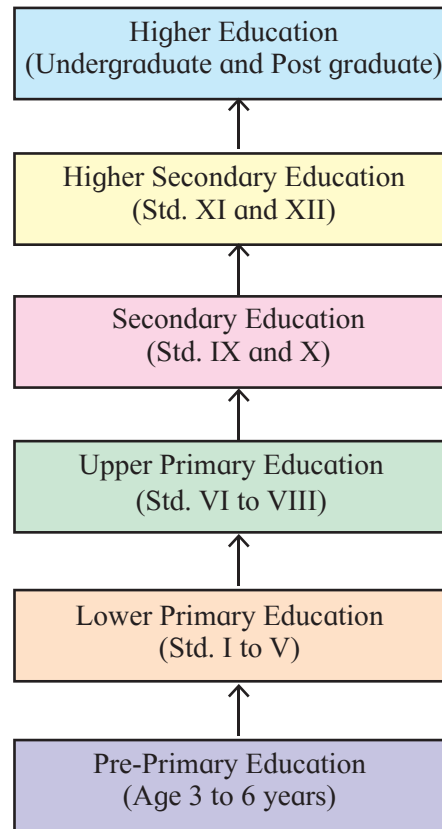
Higher Education
(Undergraduate and Post graduate)

Higher Secondary Education
(Std. XI and XII)

Secondary Education
(Std. IX and X)

Upper Primary Education
(Std. VI to VIII)

Lower Primary Education
(Std. I to V)

Pre-Primary Education
(Age 3 to 6 years)